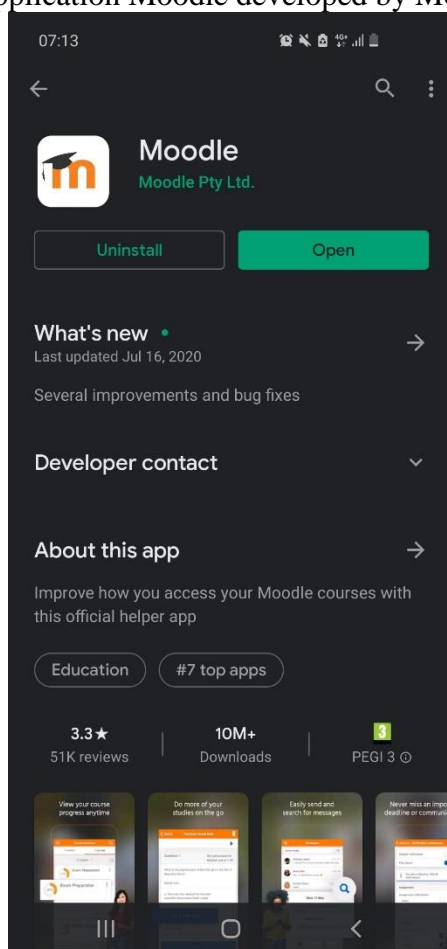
pplication Moodle developed by M

07:13

Moodle
Moodle Pty Ltd.

Uninstall

Open

What's new •
Last updated Jul 16, 2020

Several improvements and bug fixes

Developer contact

About this app

Improve how you access your Moodle courses with this official helper app

Education

#7 top apps

3.3★
51K reviews

10M+
Downloads

3
PEGI 3 ⓘ

View your course progress anytime

Do more of your studies on the go

Easily send and search for messages

Never miss an impo deadline or communi